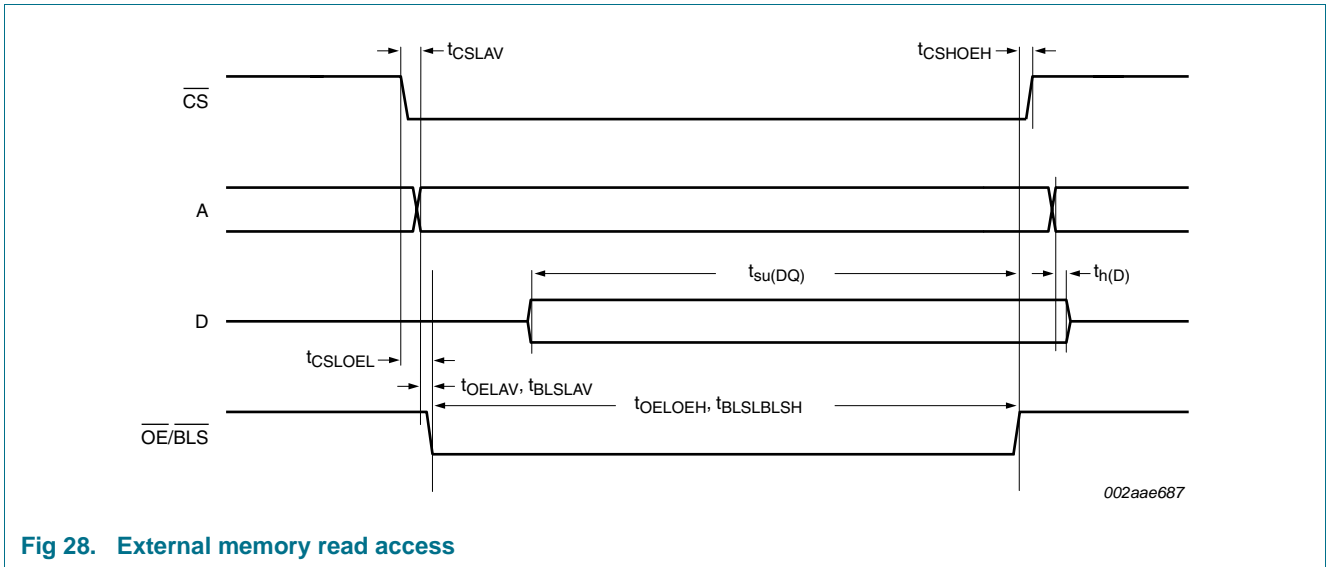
$t_{CSLAV}$

$t_{CSHOEH}$

$\overline{CS}$

A

$t_{su(DQ)}$

$t_{h(D)}$

D

$t_{CSLOEL}$

$t_{OELAV}$, $t_{BLSLAV}$

$t_{OELOEH}$, $t_{BLSLBLSH}$

$\overline{OE}/\overline{BLS}$

002aae687

Fig 28. External memory read access